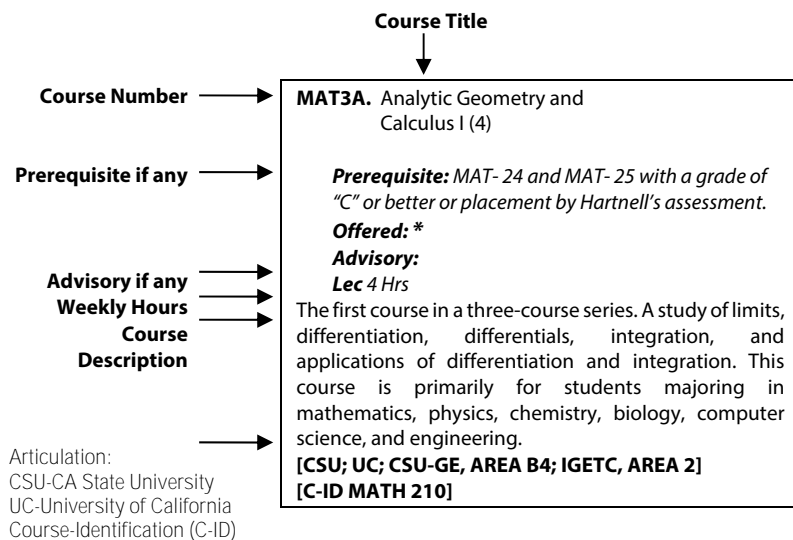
Course Title

Course Number

MAT3A. Analytic Geometry and Calculus I (4)

Prerequisite if any

Prerequisite: MAT- 24 and MAT- 25 with a grade of "C" or better or placement by Hartnell's assessment.
Offered: *
Advisory:
Lec 4 Hrs

Advisory if any
Weekly Hours
Course Description

The first course in a three-course series. A study of limits, differentiation, differentials, integration, and applications of differentiation and integration. This course is primarily for students majoring in mathematics, physics, chemistry, biology, computer science, and engineering.
[CSU; UC; CSU-GE, AREA B4; IGETC, AREA 2]
[C-ID MATH 210]

Articulation:
CSU-CA State University
UC-University of California
Course-Identification (C-ID)